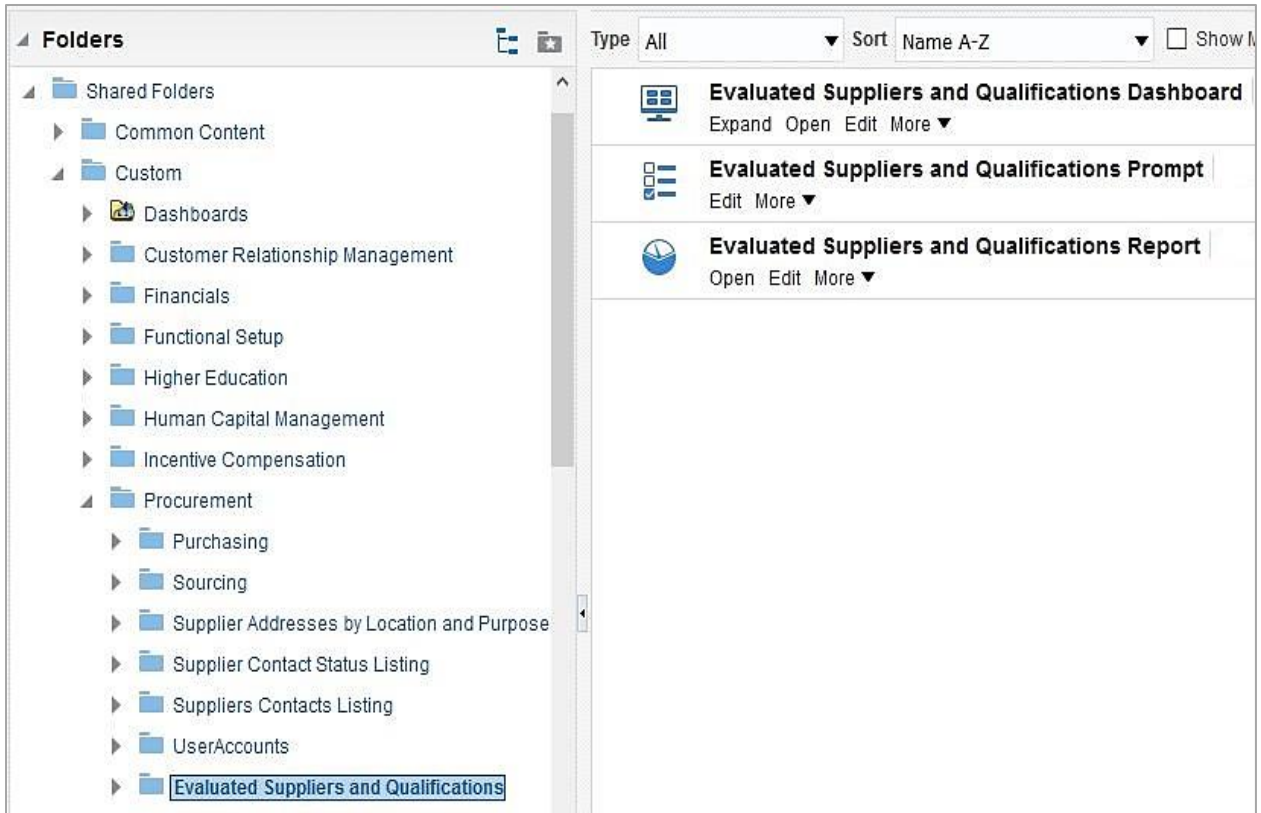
Folders

Shared Folders
Common Content
Custom
Dashboards
Customer Relationship Management
Financials
Functional Setup
Higher Education
Human Capital Management
Incentive Compensation
Procurement
Purchasing
Sourcing
Supplier Addresses by Location and Purpose
Supplier Contact Status Listing
Suppliers Contacts Listing
UserAccounts
Evaluated Suppliers and Qualifications

Type All
Sort Name A-Z
Show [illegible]

Evaluated Suppliers and Qualifications Dashboard
Expand Open Edit More ▼

Evaluated Suppliers and Qualifications Prompt
Edit More ▼

Evaluated Suppliers and Qualifications Report
Open Edit More ▼